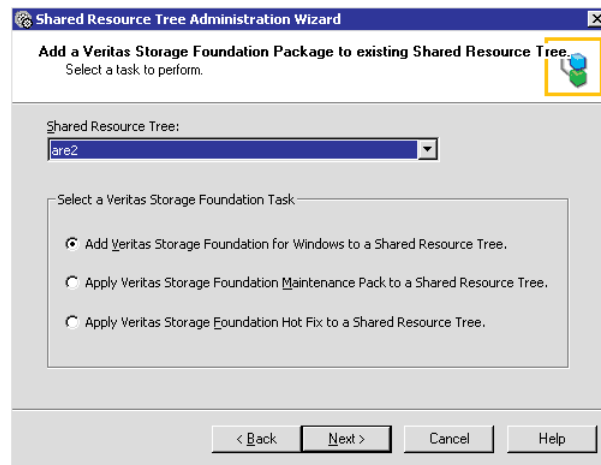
Shared Resource Tree Administration Wizard

Add a Veritas Storage Foundation Package to existing Shared Resource Tree.
Select a task to perform.

Shared Resource Tree:
are2

Select a Veritas Storage Foundation Task

Add Veritas Storage Foundation for Windows to a Shared Resource Tree.

Apply Veritas Storage Foundation Maintenance Pack to a Shared Resource Tree.

Apply Veritas Storage Foundation Hot Fix to a Shared Resource Tree.

< Back
Next >
Cancel
Help